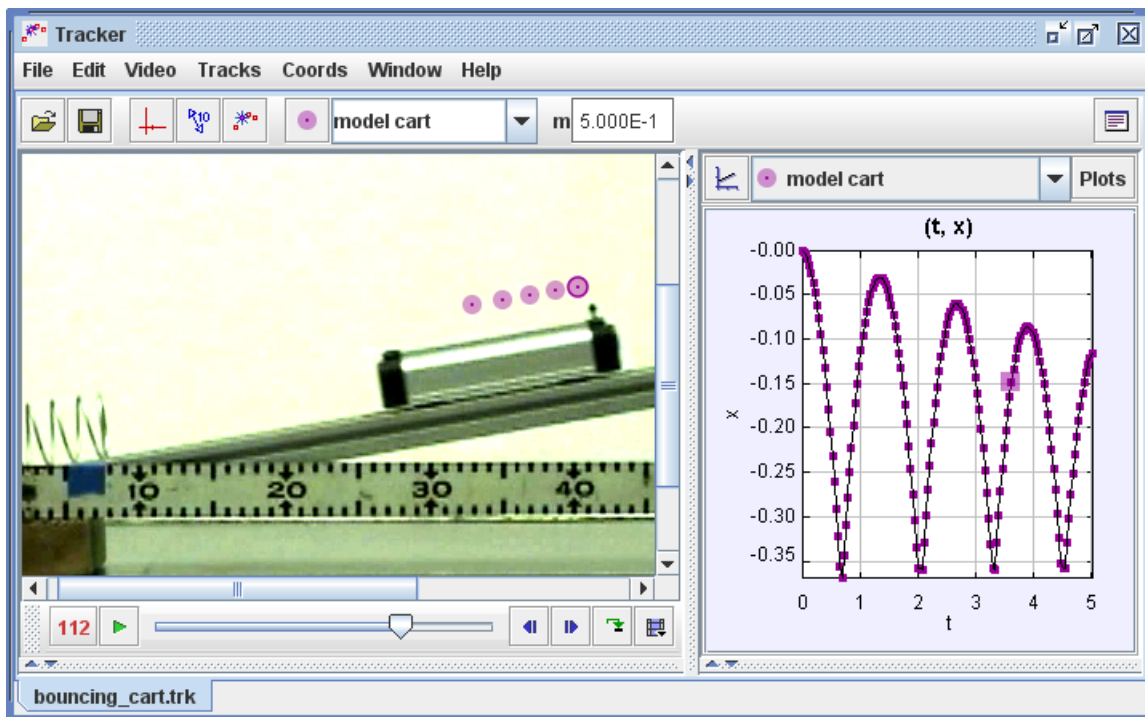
Tracker

File Edit Video Tracks Coords Window Help

model cart m 5.000E-1

10 20 30 40

112

model cart Plots

(t, x)

-0.00
-0.05
-0.10
-0.15
-0.20
-0.25
-0.30
-0.35

x

0 1 2 3 4 5

t

bouncing_cart.trk